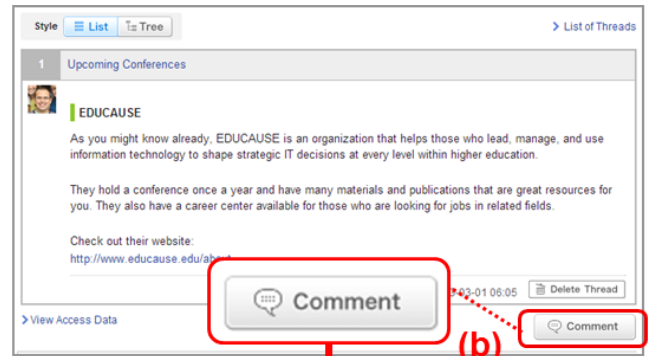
Style List Tree

> List of Threads

1 Upcoming Conferences

EDUCAUSE

As you might know already, EDUCAUSE is an organization that helps those who lead, manage, and use information technology to shape strategic IT decisions at every level within higher education.

They hold a conference once a year and have many materials and publications that are great resources for you. They also have a career center available for those who are looking for jobs in related fields.

Check out their website:
http://www.educause.edu/ab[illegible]

Comment

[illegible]3-01 06:05 Delete Thread

> View Access Data

(b)

Comment